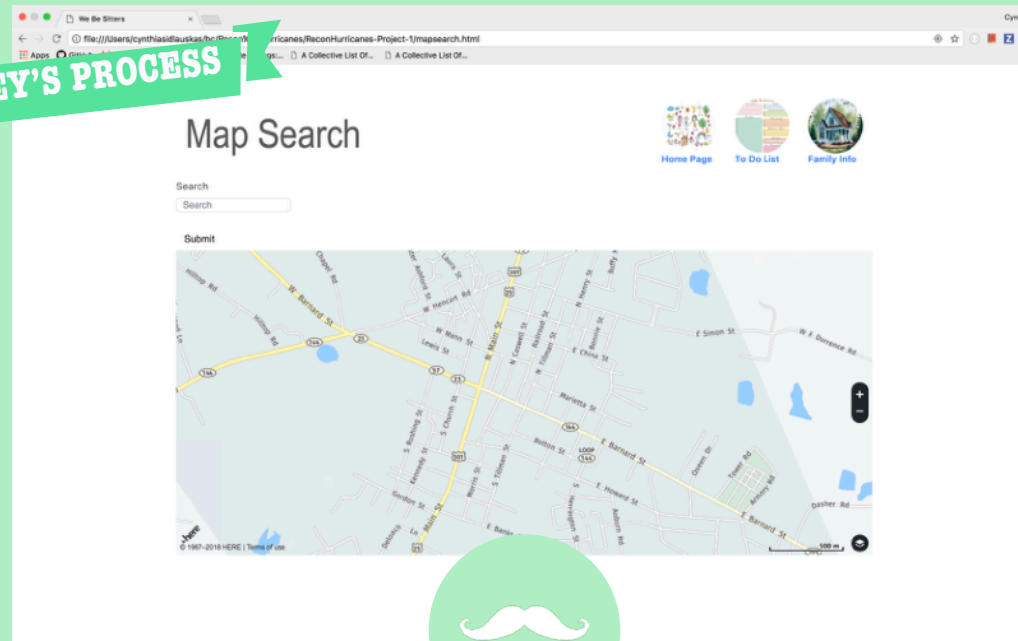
EY'S PROCESS

We Be Sitters

file:///Users/cynthiasidlauskas/bc/Recon/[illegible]urricanes/ReconHurricanes-Project-1/mapsearch.html

Apps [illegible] A Collective List Of... A Collective List Of...

Map Search

Home Page To Do List Family Info

Search

Search

Submit

W Barnard St
Chapel Rd
Hilltop Rd
W Hencart Rd
W Main St
Lewis St
N Main St
E Simon St
W E Dorrence Rd
E China St
Marietta St
E Barnard St
Bolton St
E Howard St
Dasher Rd
Gordon St
S Main St
S Church St
S Tillman St
Morris St
Kennedy St
Auburn Rd
Tower Rd
Armory Rd
Queen Dr
144
57
25
301
LOOP

© 1987–2018 HERE | Terms of use

500 m